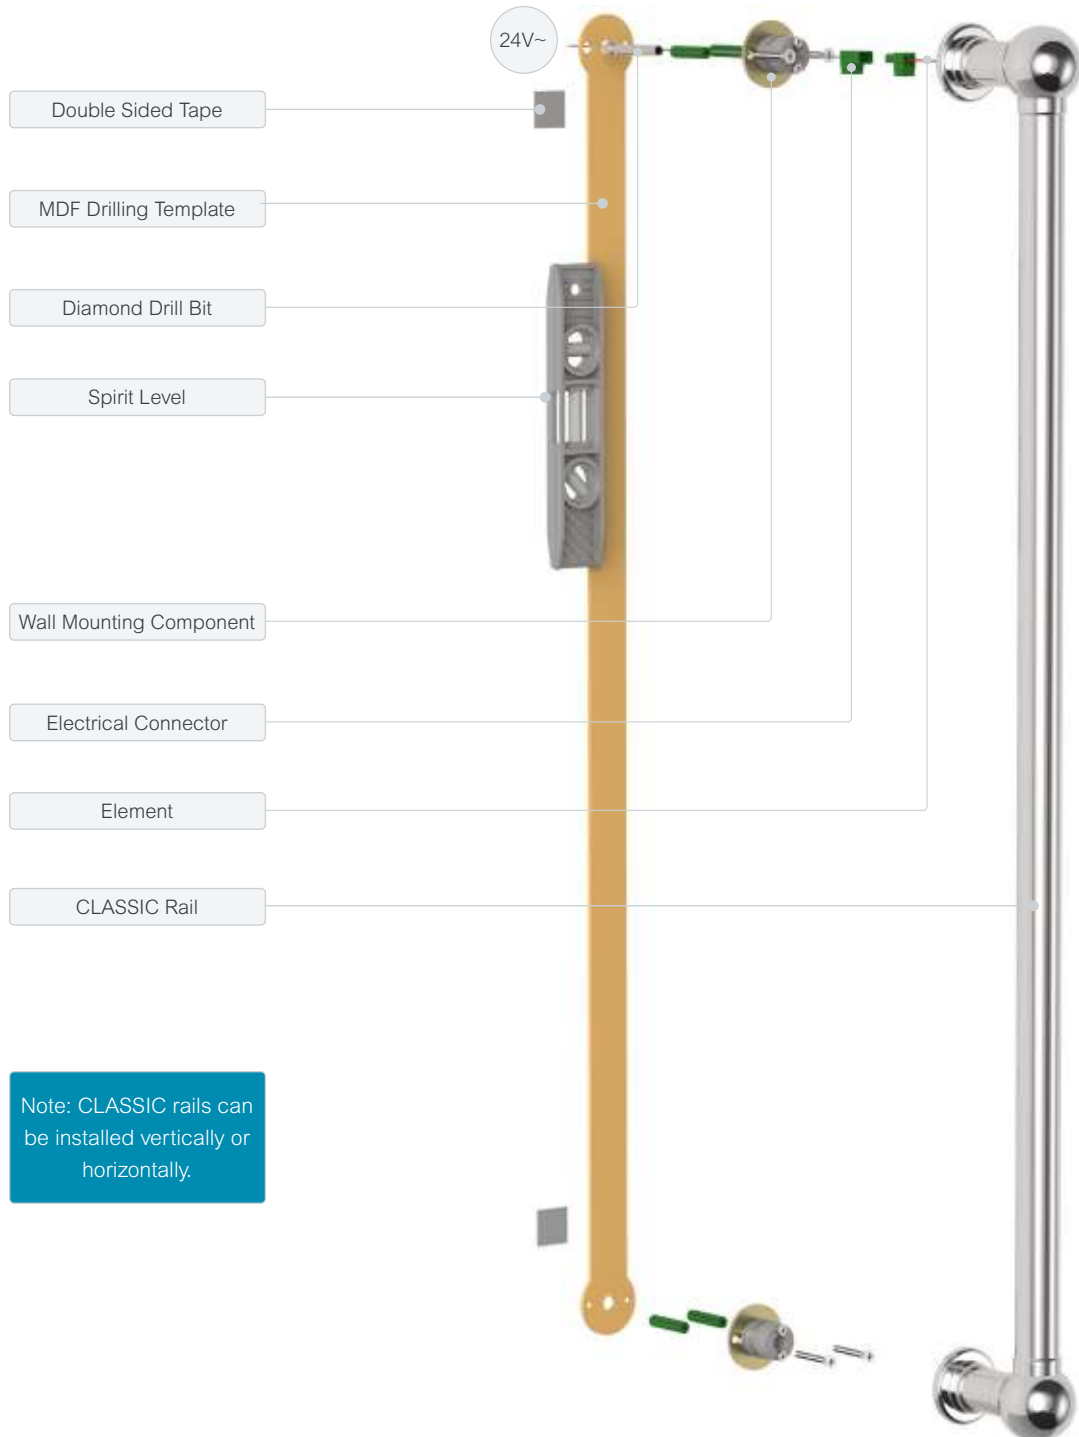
24V~

Double Sided Tape

MDF Drilling Template

Diamond Drill Bit

Spirit Level

Wall Mounting Component

Electrical Connector

Element

CLASSIC Rail

Note: CLASSIC rails can be installed vertically or horizontally.